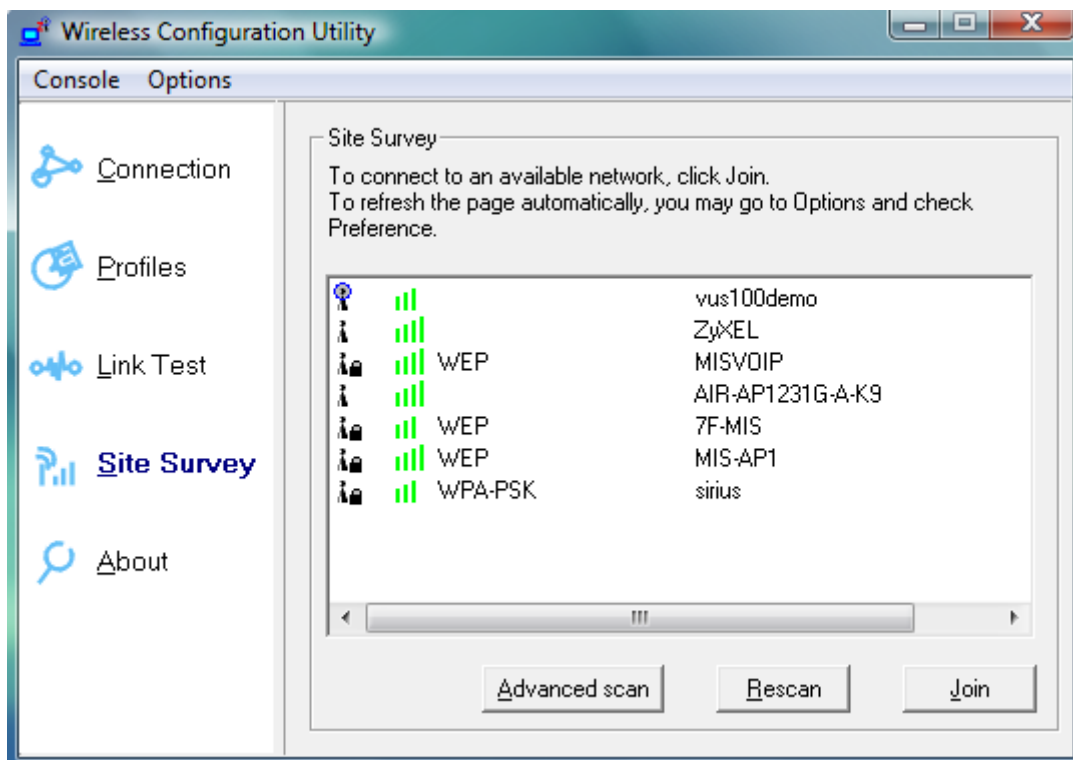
Wireless Configuration Utility

Console Options

Connection

Profiles

Link Test

Site Survey

About

Site Survey

To connect to an available network, click Join.
To refresh the page automatically, you may go to Options and check Preference.

| | |
|---|---|
| | vus100demo |
| | ZyXEL |
| WEP | MISVOIP |
| | AIR-AP1231G-A-K9 |
| WEP | 7F-MIS |
| WEP | MIS-AP1 |
| WPA-PSK | sirius |

Advanced scan

Rescan

Join